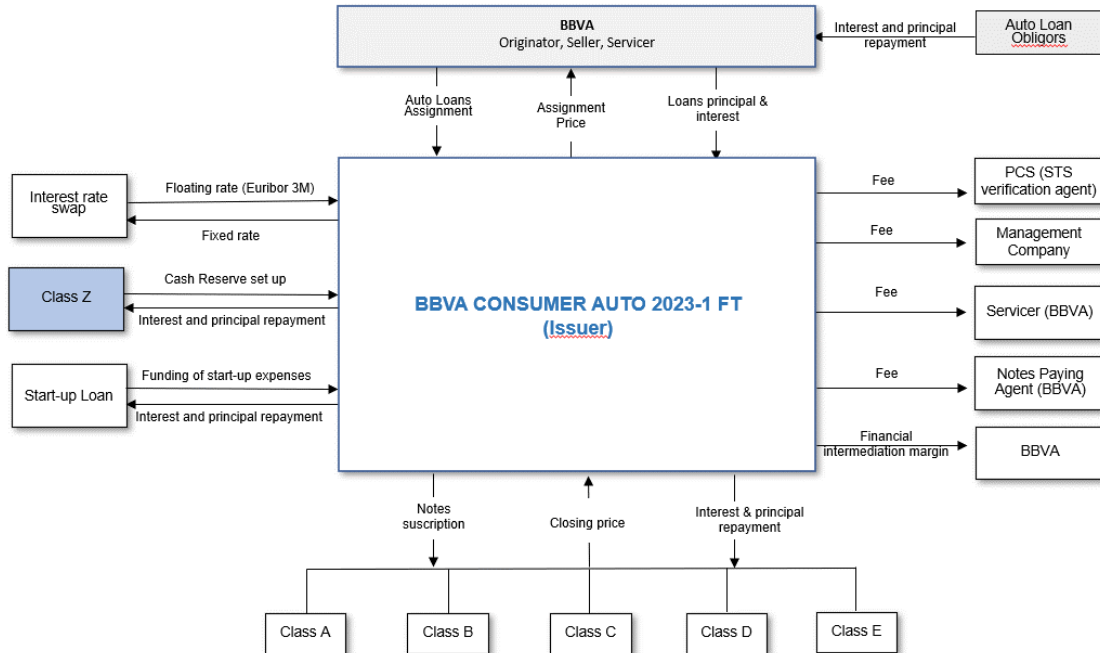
BBVA
Originator, Seller, Servicer

Interest and principal repayment

Auto Loan Obligors

Auto Loans Assignment

Assignment Price

Loans principal & interest

Interest rate swap

Floating rate (Euribor 3M)

Fixed rate

Class Z

Cash Reserve set up

Interest and principal repayment

Start-up Loan

Funding of start-up expenses

Interest and principal repayment

BBVA CONSUMER AUTO 2023-1 FT
(Issuer)

Fee

PCS (STS verification agent)

Fee

Management Company

Fee

Servicer (BBVA)

Fee

Notes Paying Agent (BBVA)

Financial intermediation margin

BBVA

Notes suscription

Closing price

Interest & principal repayment

Class A

Class B

Class C

Class D

Class E